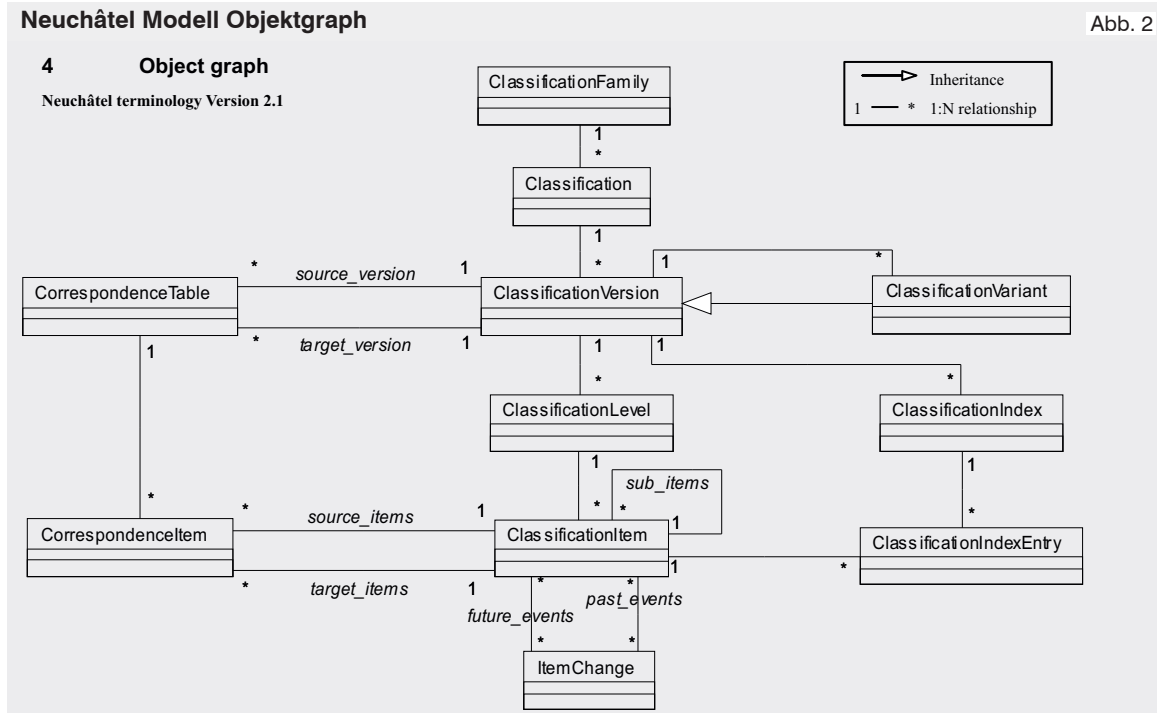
Neuchâtel Modell Objektgraph

Abb. 2

4 Object graph

Neuchâtel terminology Version 2.1

Inheritance

1 — * 1:N relationship

ClassificationFamily

1

*

Classification

1

*

1

*

ClassificationVersion

ClassificationVariant

*

source_version

1

CorrespondenceTable

*

target_version

1

1

1

1

*

*

ClassificationLevel

ClassificationIndex

1

1

*

sub_items

*

*

1

*

source_items

1

CorrespondenceItem

ClassificationItem

ClassificationIndexEntry

*

target_items

1

1

*

*

*

past_events

future_events

*

*

ItemChange